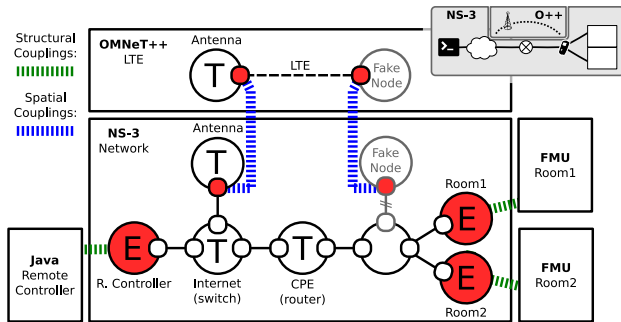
Structural Couplings:

Spatial Couplings:

NS-3

O++

OMNeT++
LTE

Antenna

T

LTE

Fake Node

NS-3
Network

Antenna

T

Fake Node

FMU
Room1

Room1

E

Java
Remote
Controller

E

T

T

E

FMU
Room2

R. Controller

Internet
(switch)

CPE
(router)

Room2